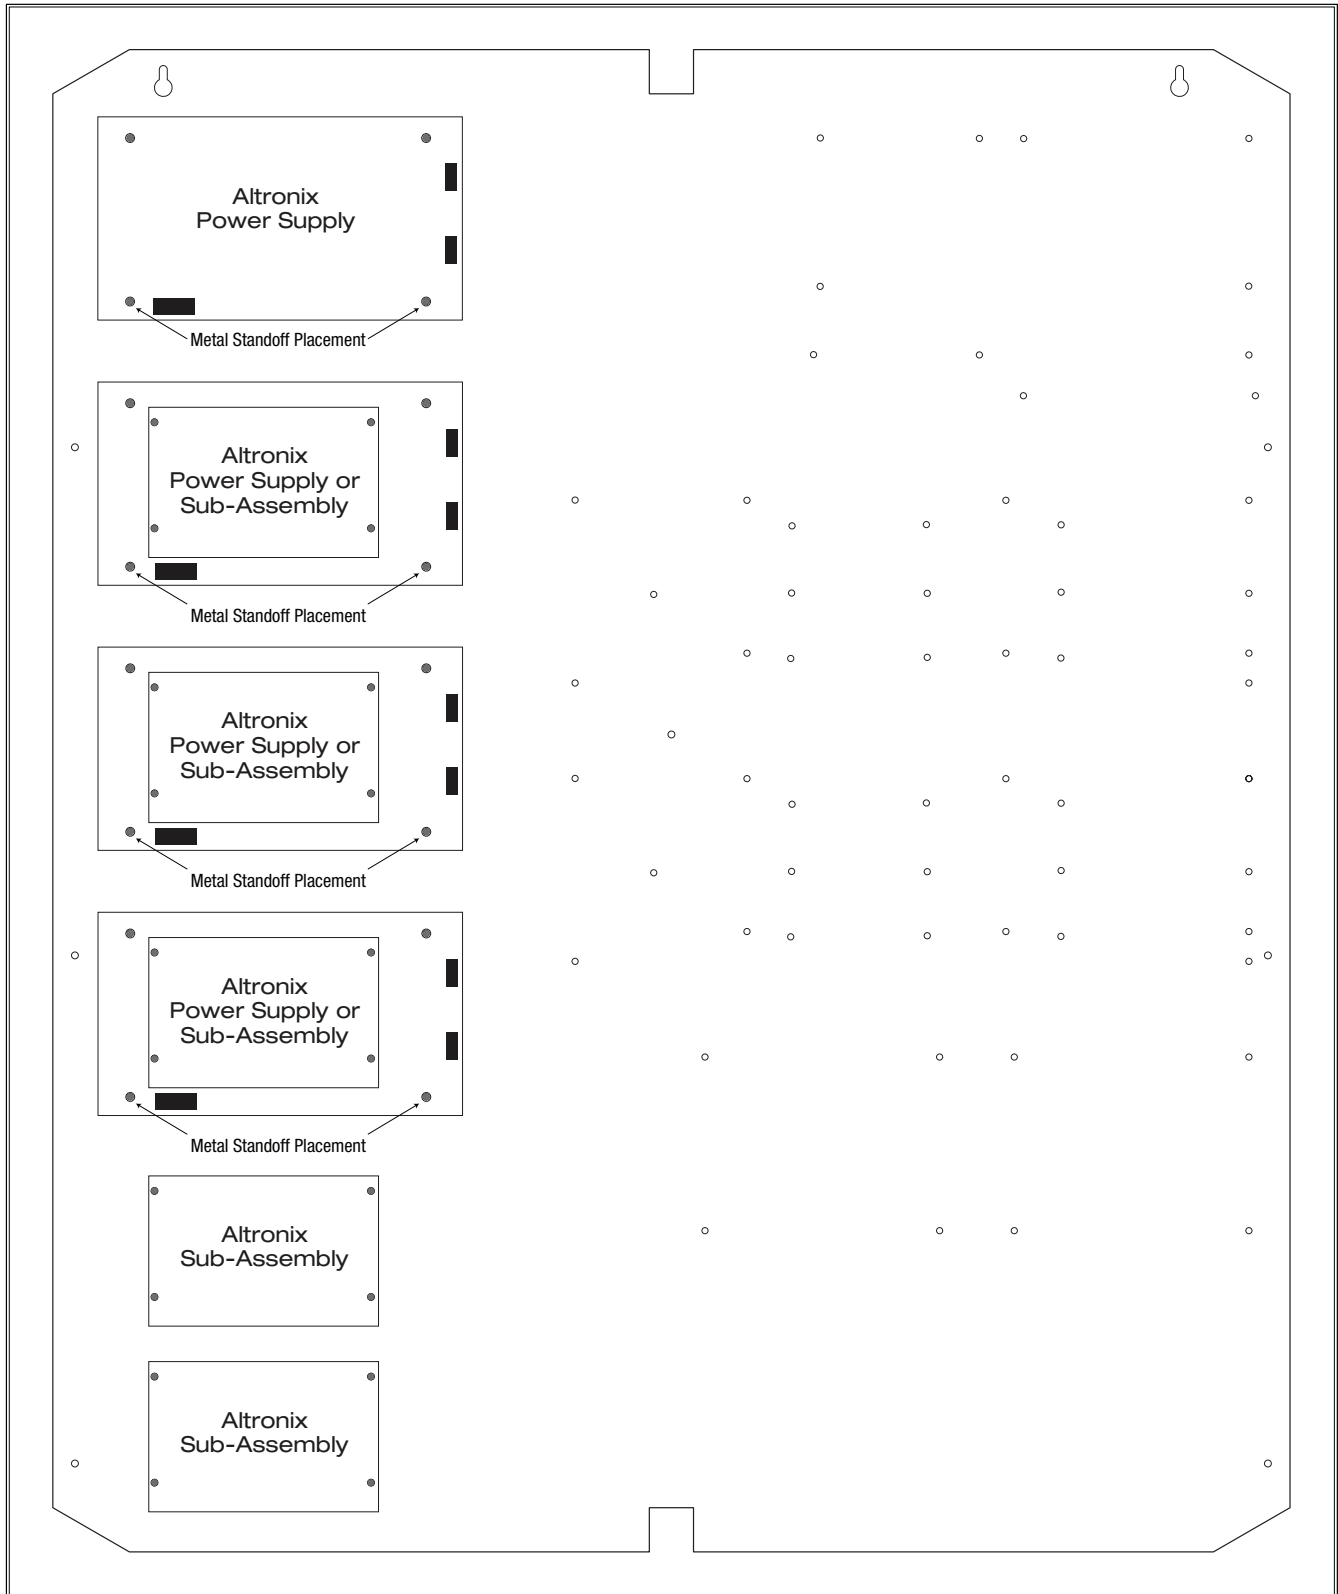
Altronix
Power Supply

Metal Standoff Placement

Altronix
Power Supply or
Sub-Assembly

Metal Standoff Placement

Altronix
Power Supply or
Sub-Assembly

Metal Standoff Placement

Altronix
Power Supply or
Sub-Assembly

Metal Standoff Placement

Altronix
Sub-Assembly

Altronix
Sub-Assembly